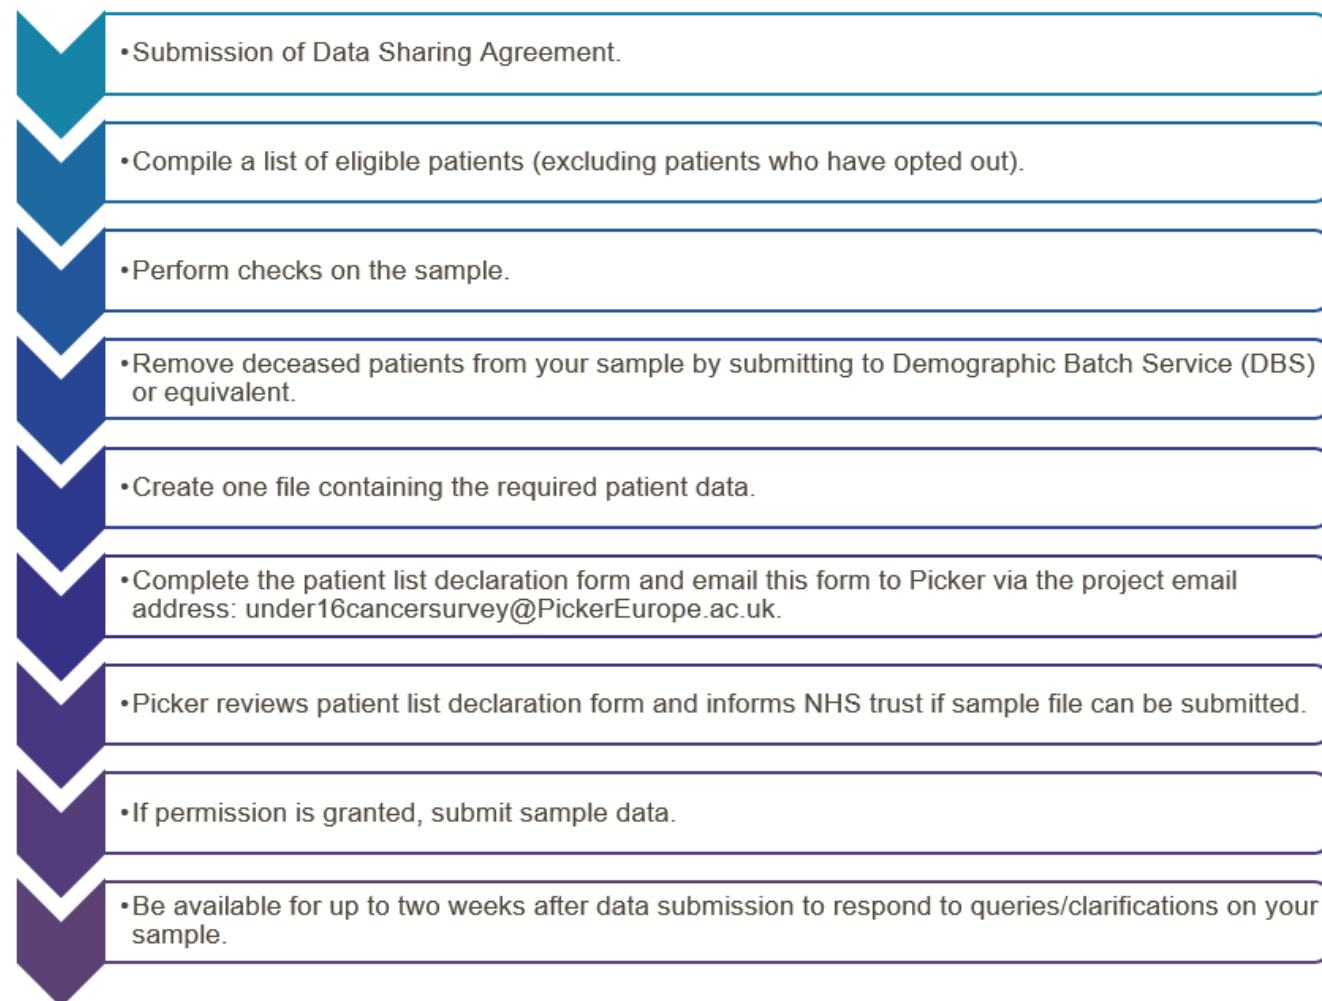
•Submission of Data Sharing Agreement.

•Compile a list of eligible patients (excluding patients who have opted out).

•Perform checks on the sample.

•Remove deceased patients from your sample by submitting to Demographic Batch Service (DBS) or equivalent.

•Create one file containing the required patient data.

•Complete the patient list declaration form and email this form to Picker via the project email address: under16cancersurvey@PickerEurope.ac.uk.

•Picker reviews patient list declaration form and informs NHS trust if sample file can be submitted.

•If permission is granted, submit sample data.

•Be available for up to two weeks after data submission to respond to queries/clarifications on your sample.